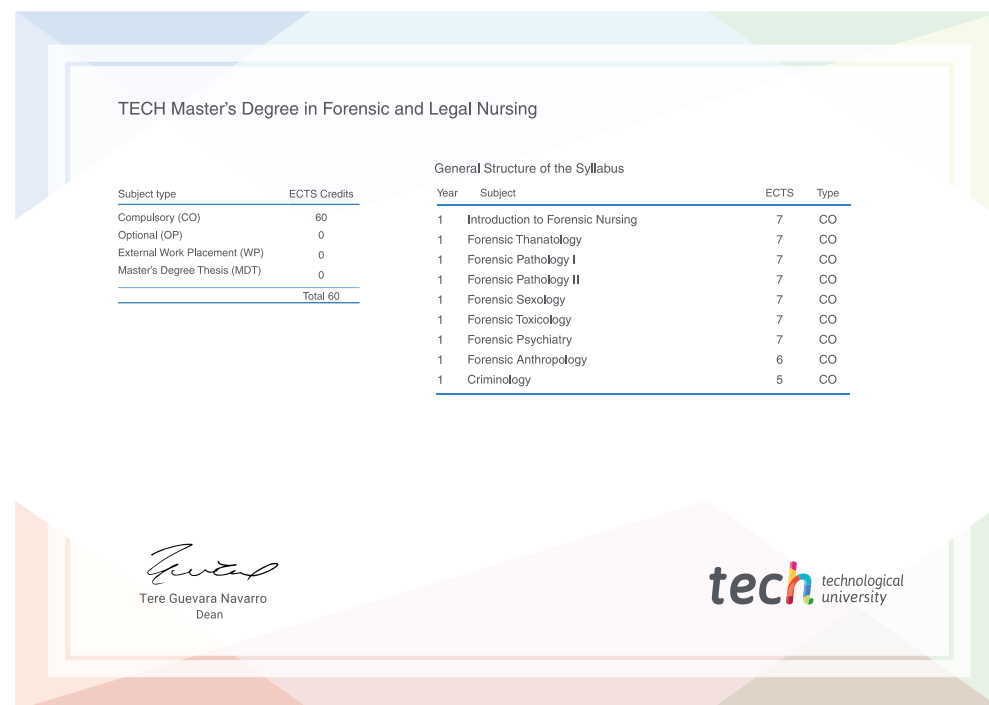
TECH Master's Degree in Forensic and Legal Nursing

| Subject type | ECTS Credits |
|---|---|
| Compulsory (CO) | 60 |
| Optional (OP) | 0 |
| External Work Placement (WP) | 0 |
| Master's Degree Thesis (MDT) | 0 |
| | Total 60 |

General Structure of the Syllabus

| Year | Subject | ECTS | Type |
|---|---|---|---|
| 1 | Introduction to Forensic Nursing | 7 | CO |
| 1 | Forensic Thanatology | 7 | CO |
| 1 | Forensic Pathology I | 7 | CO |
| 1 | Forensic Pathology II | 7 | CO |
| 1 | Forensic Sexology | 7 | CO |
| 1 | Forensic Toxicology | 7 | CO |
| 1 | Forensic Psychiatry | 7 | CO |
| 1 | Forensic Anthropology | 6 | CO |
| 1 | Criminology | 5 | CO |

Tere Guevara Navarro
Dean

tech technological university